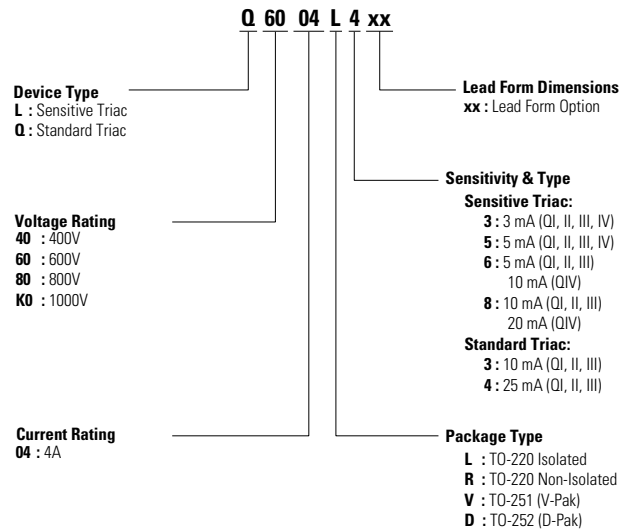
Q 60 04 L 4 xx

Device Type
L : Sensitive Triac
Q : Standard Triac

Lead Form Dimensions
xx : Lead Form Option

Sensitivity & Type
Sensitive Triac:
3 : 3 mA (QI, II, III, IV)
5 : 5 mA (QI, II, III, IV)
6 : 5 mA (QI, II, III)
10 mA (QIV)
8 : 10 mA (QI, II, III)
20 mA (QIV)
Standard Triac:
3 : 10 mA (QI, II, III)
4 : 25 mA (QI, II, III)

Voltage Rating
40 : 400V
60 : 600V
80 : 800V
K0 : 1000V

Current Rating
04 : 4A

Package Type
L : TO-220 Isolated
R : TO-220 Non-Isolated
V : TO-251 (V-Pak)
D : TO-252 (D-Pak)